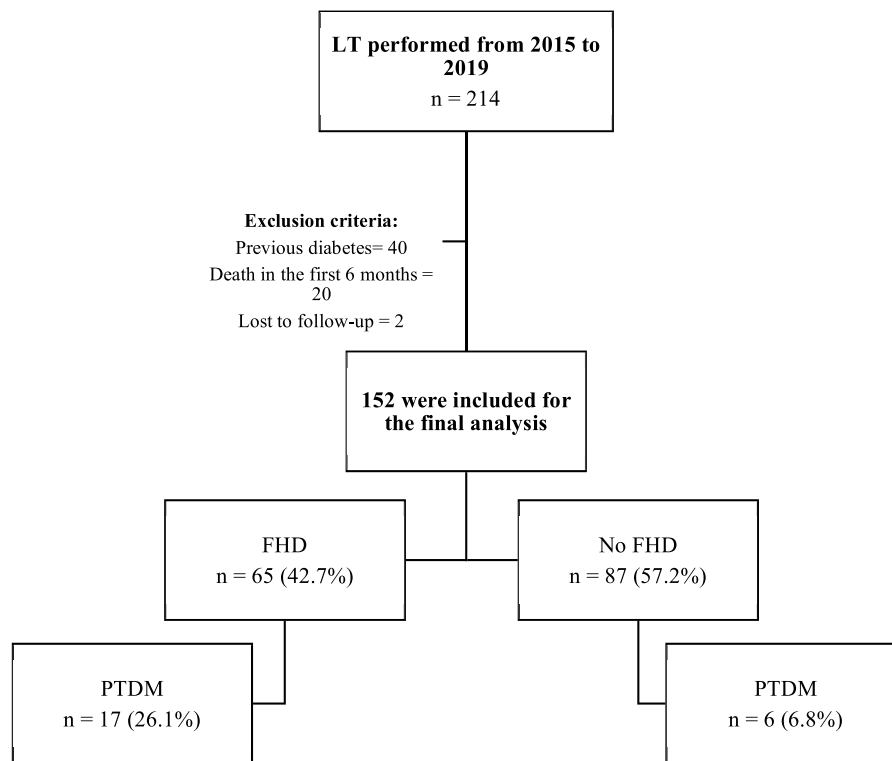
LT performed from 2015 to 2019
n = 214

Exclusion criteria:
Previous diabetes= 40
Death in the first 6 months = 20
Lost to follow-up = 2

152 were included for the final analysis

FHD
n = 65 (42.7%)

No FHD
n = 87 (57.2%)

PTDM
n = 17 (26.1%)

PTDM
n = 6 (6.8%)